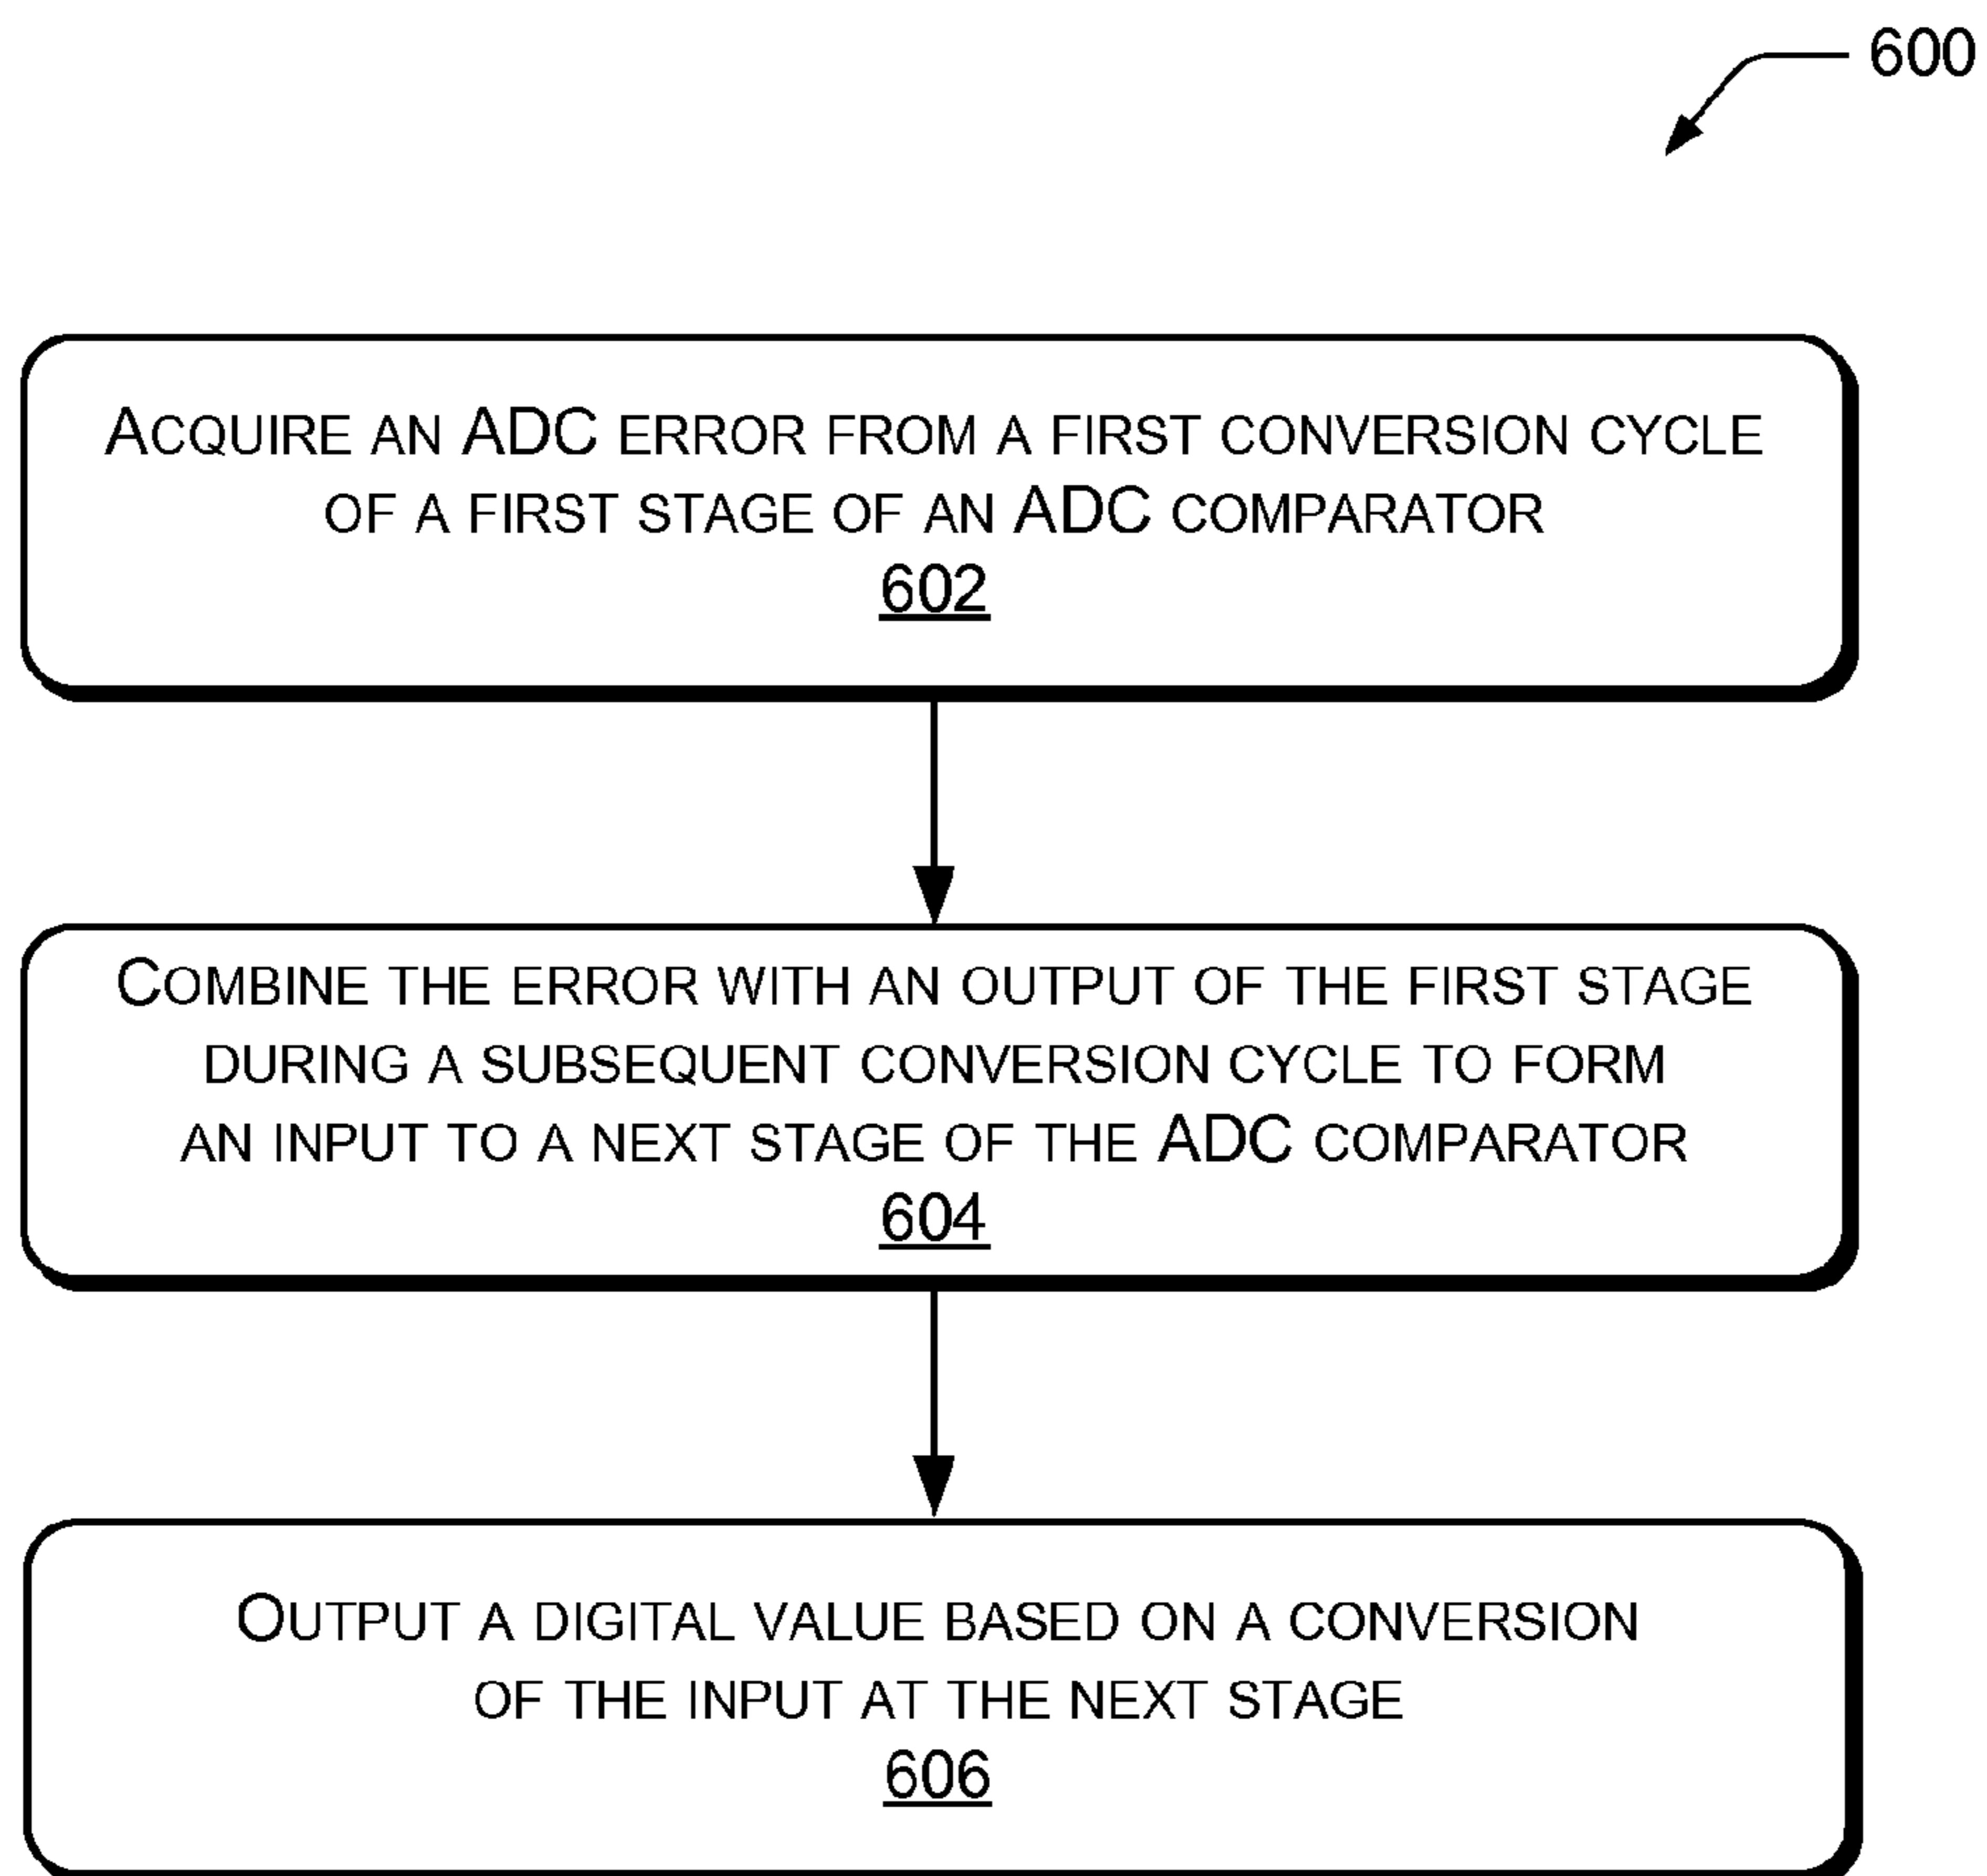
600

Acquire an ADC error from a first conversion cycle of a first stage of an ADC comparator
602

Combine the error with an output of the first stage during a subsequent conversion cycle to form an input to a next stage of the ADC comparator
604

Output a digital value based on a conversion of the input at the next stage
606